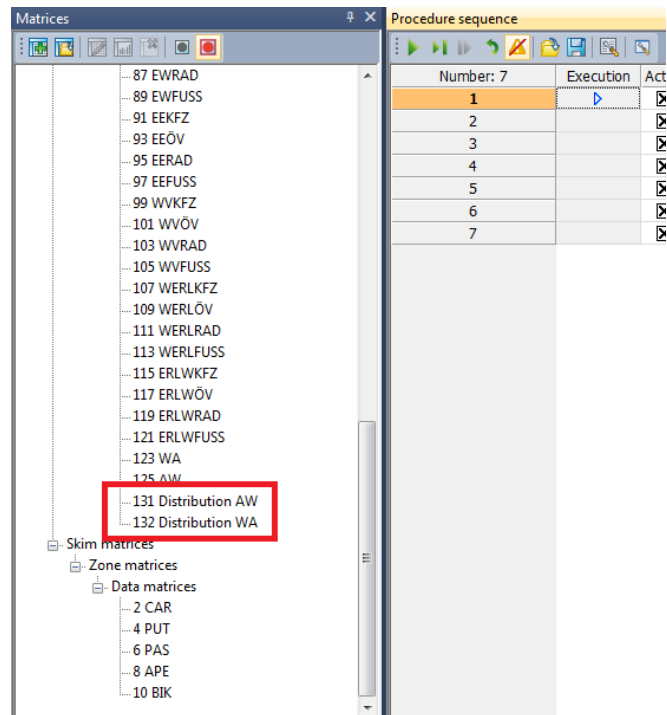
Matrices

87 EWRAD
89 EWFUSS
91 EEKFZ
93 EEÖV
95 EERAD
97 EEFUSS
99 WVKFZ
101 WVÖV
103 WVRAD
105 WVFUSS
107 WERLKFZ
109 WERLÖV
111 WERLRAD
113 WERLFUSS
115 ERLWKFZ
117 ERLWÖV
119 ERLWRAD
121 ERLWFUSS
123 WA
125 AW
131 Distribution AW
132 Distribution WA
Skim matrices
Zone matrices
Data matrices
2 CAR
4 PUT
6 PAS
8 APE
10 BIK

Procedure sequence

| Number: 7 | Execution | Act |
|---|---|---|
| 1 | | |
| 2 | | |
| 3 | | |
| 4 | | |
| 5 | | |
| 6 | | |
| 7 | | |